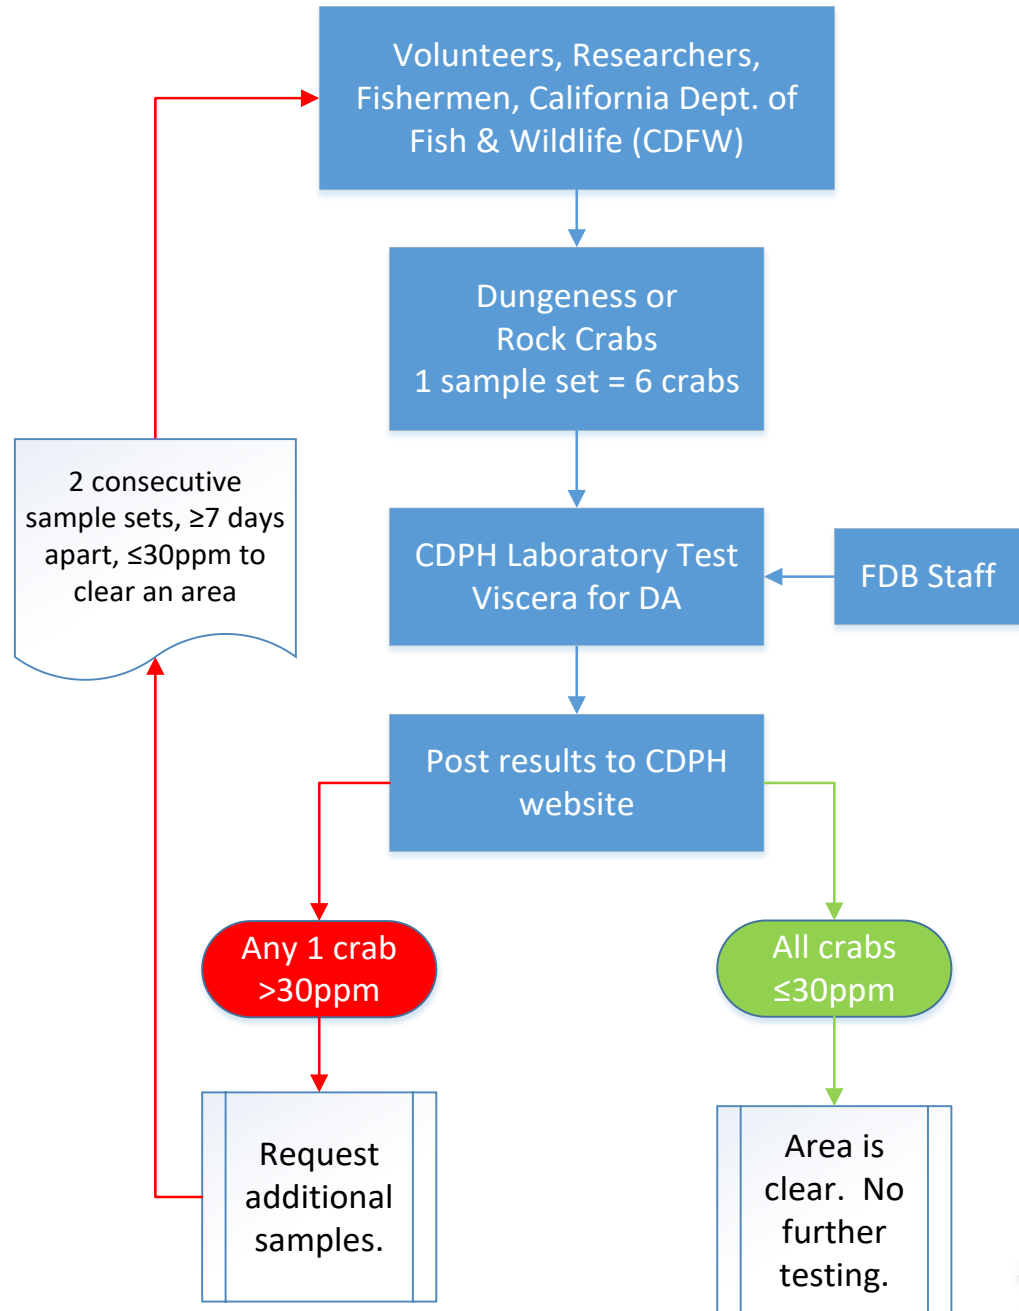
Volunteers, Researchers, Fishermen, California Dept. of Fish & Wildlife (CDFW)

Dungeness or Rock Crabs
1 sample set = 6 crabs

2 consecutive sample sets, ≥7 days apart, ≤30ppm to clear an area

CDPH Laboratory Test Viscera for DA

FDB Staff

Post results to CDPH website

Any 1 crab >30ppm

All crabs ≤30ppm

Request additional samples.

Area is clear. No further testing.